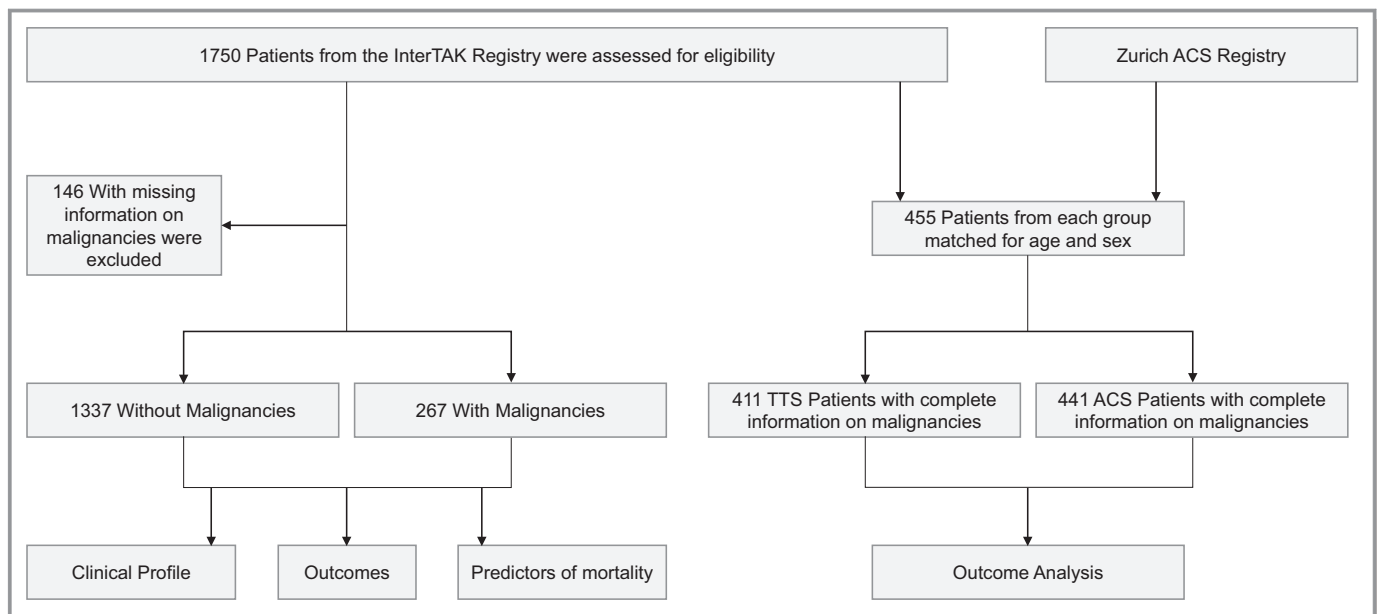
1750 Patients from the InterTAK Registry were assessed for eligibility

Zurich ACS Registry

146 With missing information on malignancies were excluded

455 Patients from each group matched for age and sex

1337 Without Malignancies

267 With Malignancies

411 TTS Patients with complete information on malignancies

441 ACS Patients with complete information on malignancies

Clinical Profile

Outcomes

Predictors of mortality

Outcome Analysis